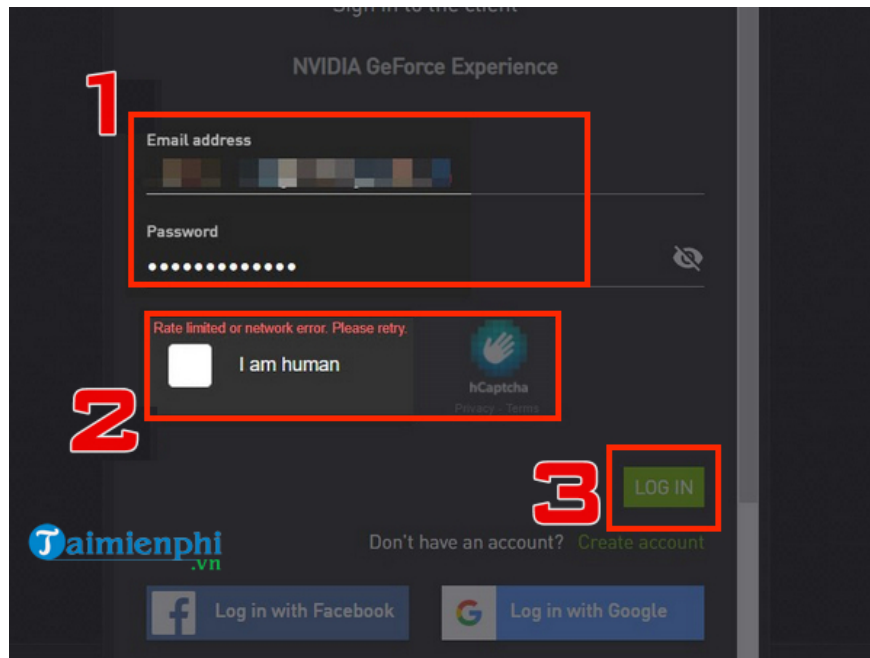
Sign in to the client

NVIDIA GeForce Experience

1

Email address

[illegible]

Password

•••••••••••••

Rate limited or network error. Please retry.

I am human

hCaptcha

Privacy - Terms

2

3

LOG IN

Taimienphi.vn

Don't have an account? Create account

Log in with Facebook

Log in with Google